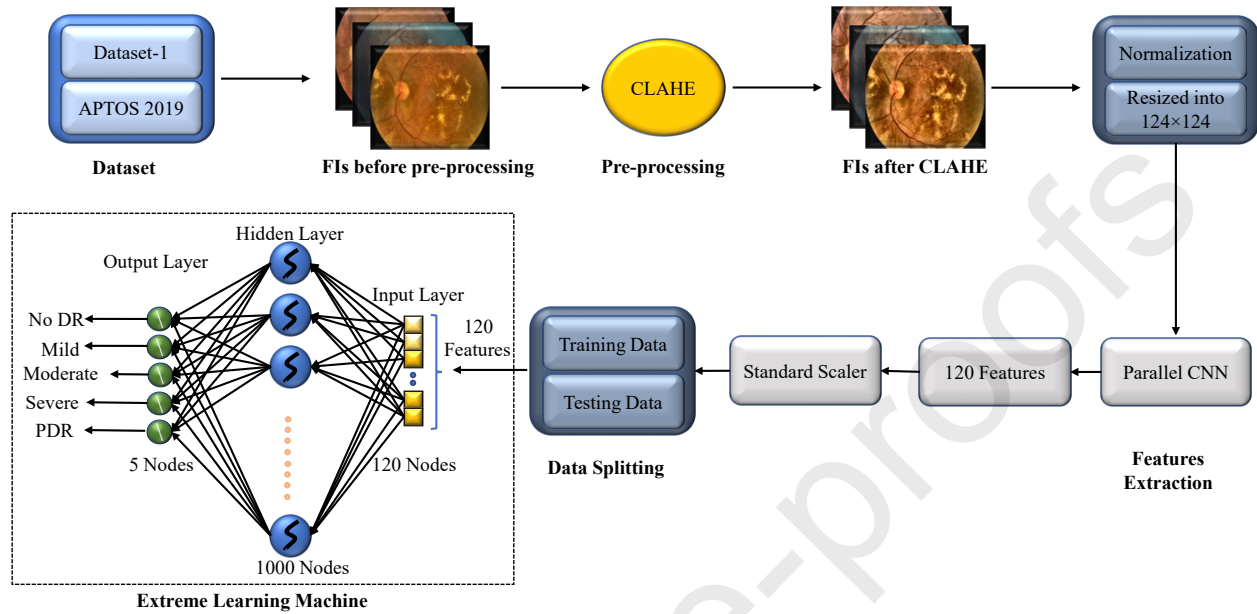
Dataset-1

APTOS 2019

Dataset

FIs before pre-processing

CLAHE

Pre-processing

FIs after CLAHE

Normalization

Resized into 124×124

Parallel CNN

Features Extraction

120 Features

Standard Scaler

Training Data

Testing Data

Data Splitting

Hidden Layer

Output Layer

Input Layer

120 Features

No DR

Mild

Moderate

Severe

PDR

5 Nodes

120 Nodes

1000 Nodes

Extreme Learning Machine

Journal Pre-proofs